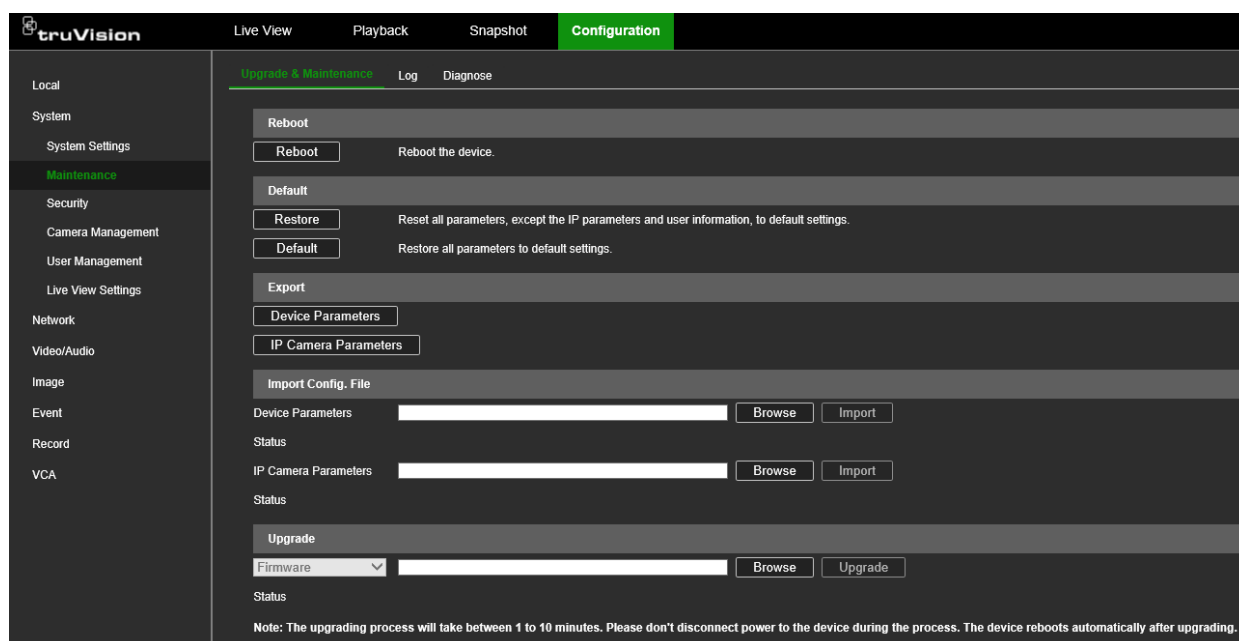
truVision

Live View
Playback
Snapshot
Configuration

Local
System
System Settings
Maintenance
Security
Camera Management
User Management
Live View Settings
Network
Video/Audio
Image
Event
Record
VCA

Upgrade & Maintenance
Log
Diagnose

Reboot
Reboot
Reboot the device.

Default
Restore
Reset all parameters, except the IP parameters and user information, to default settings.
Default
Restore all parameters to default settings.

Export
Device Parameters
IP Camera Parameters

Import Config. File
Device Parameters
Browse
Import
Status
IP Camera Parameters
Browse
Import
Status

Upgrade
Firmware
Browse
Upgrade
Status

Note: The upgrading process will take between 1 to 10 minutes. Please don't disconnect power to the device during the process. The device reboots automatically after upgrading.